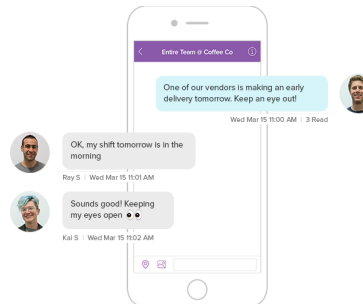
Entire Team @ Coffee Co

One of our vendors is making an early delivery tomorrow. Keep an eye out!

Wed Mar 15 11:00 AM | 3 Read

OK, my shift tomorrow is in the morning

Ray S | Wed Mar 15 11:01 AM

Sounds good! Keeping my eyes open 👀

Kai S | Wed Mar 15 11:02 AM